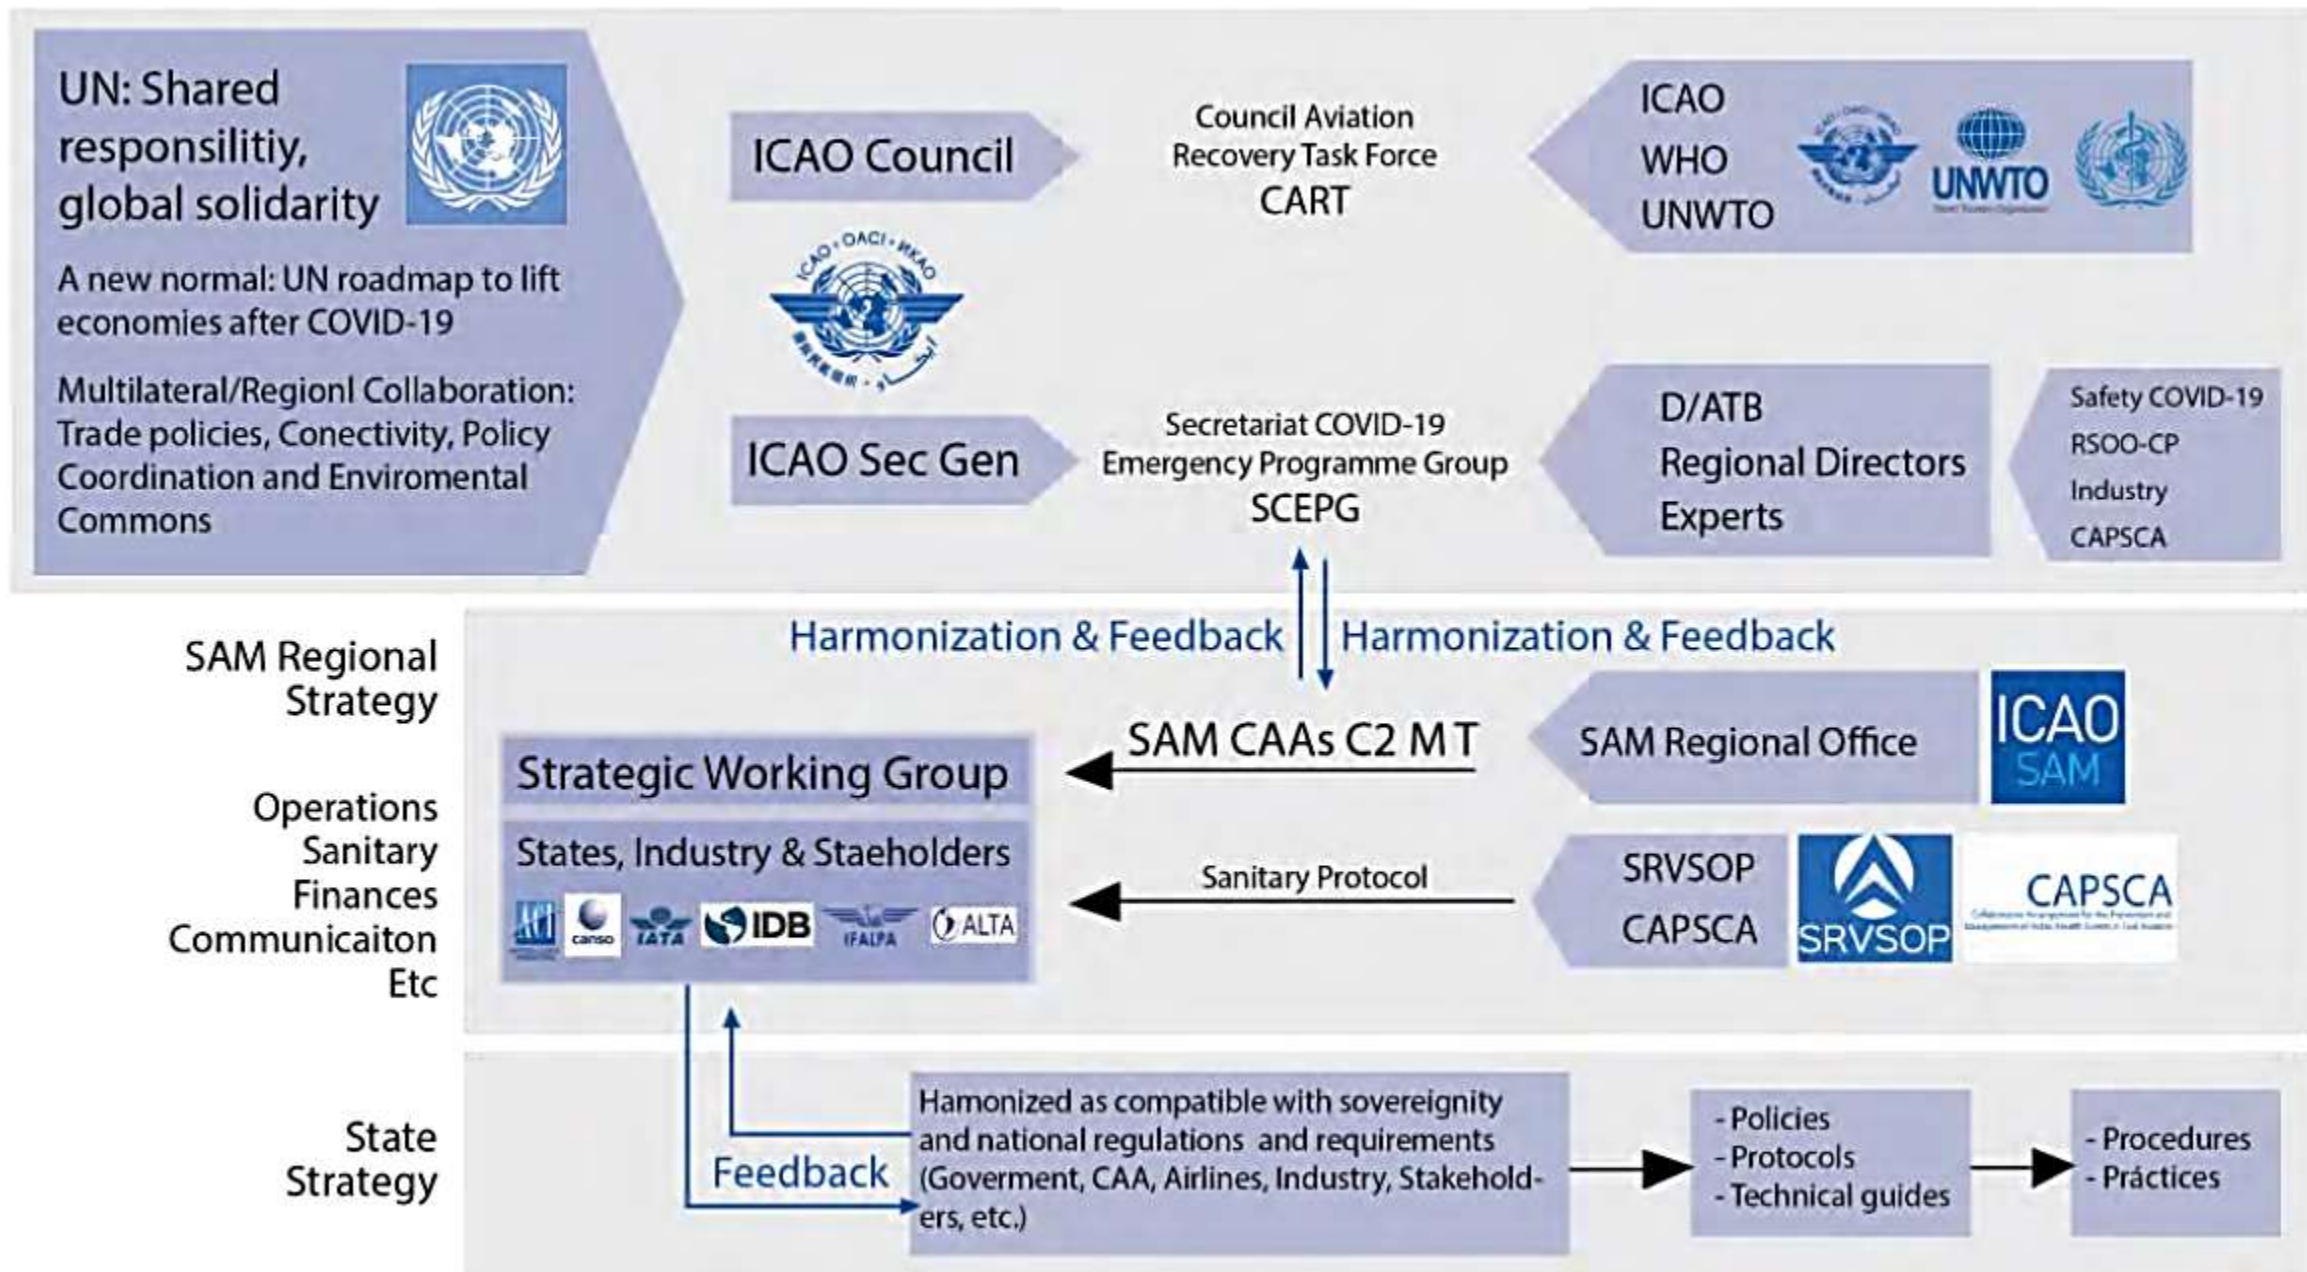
UN: Shared responsilitiy, global solidarity

A new normal: UN roadmap to lift economies after COVID-19

Multilateral/Regionl Collaboration: Trade policies, Conectivity, Policy Coordination and Enviromental Commons

ICAO Council

Council Aviation Recovery Task Force CART

ICAO
WHO
UNWTO

UNWTO

ICAO · OACI · ИКАО

ICAO Sec Gen

Secretariat COVID-19 Emergency Programme Group SCEPG

D/ATB
Regional Directors
Experts

Safety COVID-19
RSOO-CP
Industry
CAPSCA

Harmonization & Feedback

Harmonization & Feedback

SAM Regional Strategy

Operations
Sanitary
Finances
Communicaiton
Etc

SAM CAAs C2 M T

SAM Regional Office

ICAO SAM

Strategic Working Group

States, Industry & Staeholders

ACI canso IATA IDB IFALPA ALTA

Sanitary Protocol

SRVSOP
CAPSCA

SRVSOP

CAPSCA

State Strategy

Feedback

Hamonized as compatible with sovereignity and national regulations and requirements (Goverment, CAA, Airlines, Industry, Stakeholders, etc.)

- Policies
- Protocols
- Technical guides

- Procedures
- Práctices